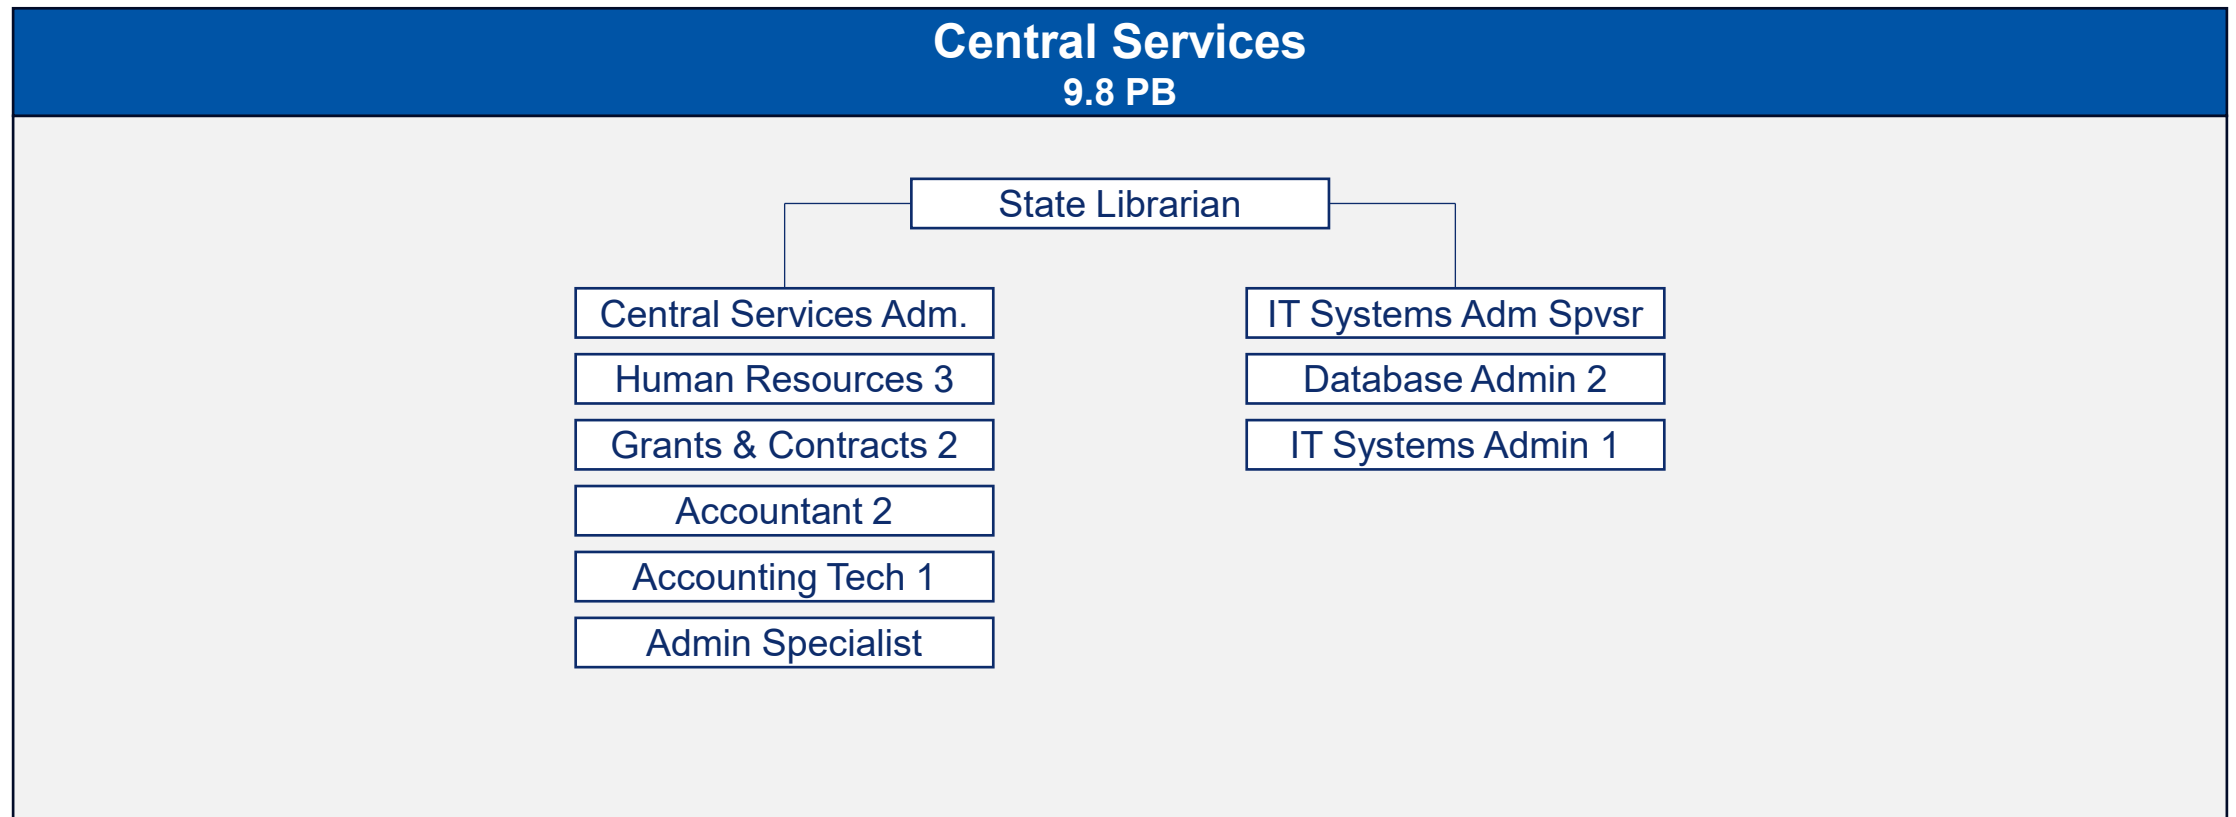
Central Services
9.8 PB

State Librarian

Central Services Adm.
Human Resources 3
Grants & Contracts 2
Accountant 2
Accounting Tech 1
Admin Specialist

IT Systems Adm Spvsr
Database Admin 2
IT Systems Admin 1